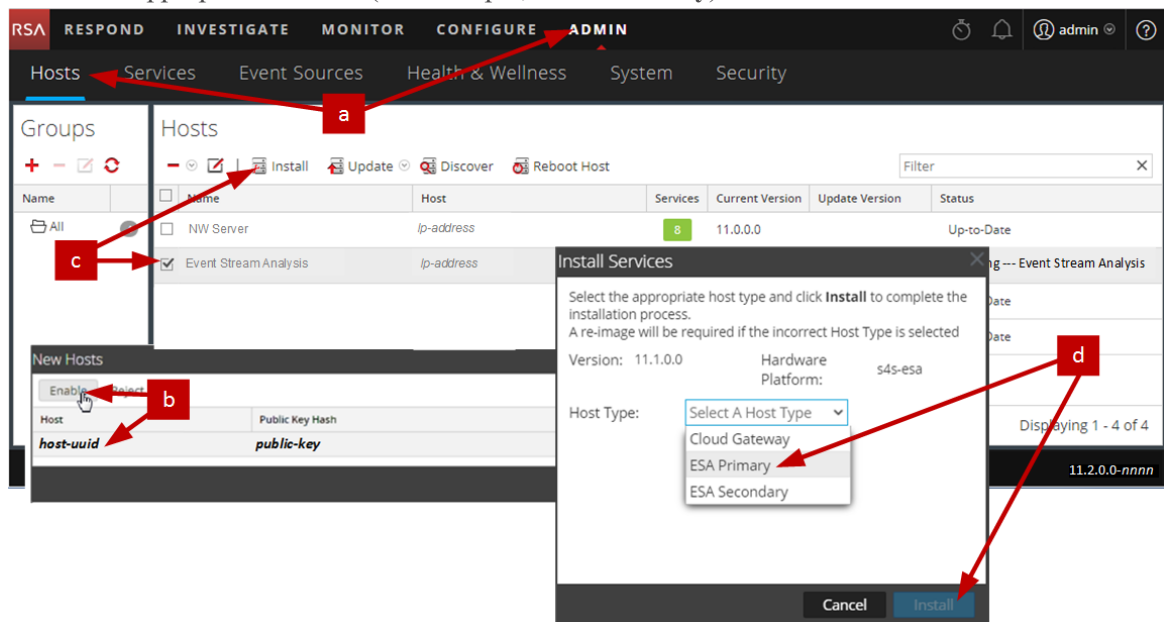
RSA RESPOND INVESTIGATE MONITOR CONFIGURE ADMIN admin

Hosts Services Event Sources Health & Wellness System Security

a

Groups

Name

All

Hosts

Install Update Discover Reboot Host

Filter

| | Name | Host | Services | Current Version | Update Version | Status |
|---|---|---|---|---|---|---|
| | NW Server | Ip-address | 8 | 11.0.0.0 | | Up-to-Date |
| ☑ | Event Stream Analysis | Ip-address | | | | ng --- Event Stream Analysis |
| | | | | | | Date |
| | | | | | | Date |

c

Displaying 1 - 4 of 4

11.2.0.0-nnnn

New Hosts

Enable Reject

b

| Host | Public Key Hash |
|---|---|
| host-uuid | public-key |

Install Services

Select the appropriate host type and click **Install** to complete the installation process.
A re-image will be required if the incorrect Host Type is selected

Version: 11.1.0.0

Hardware Platform: s4s-esa

Host Type: Select A Host Type

Cloud Gateway
ESA Primary
ESA Secondary

d

Cancel Install